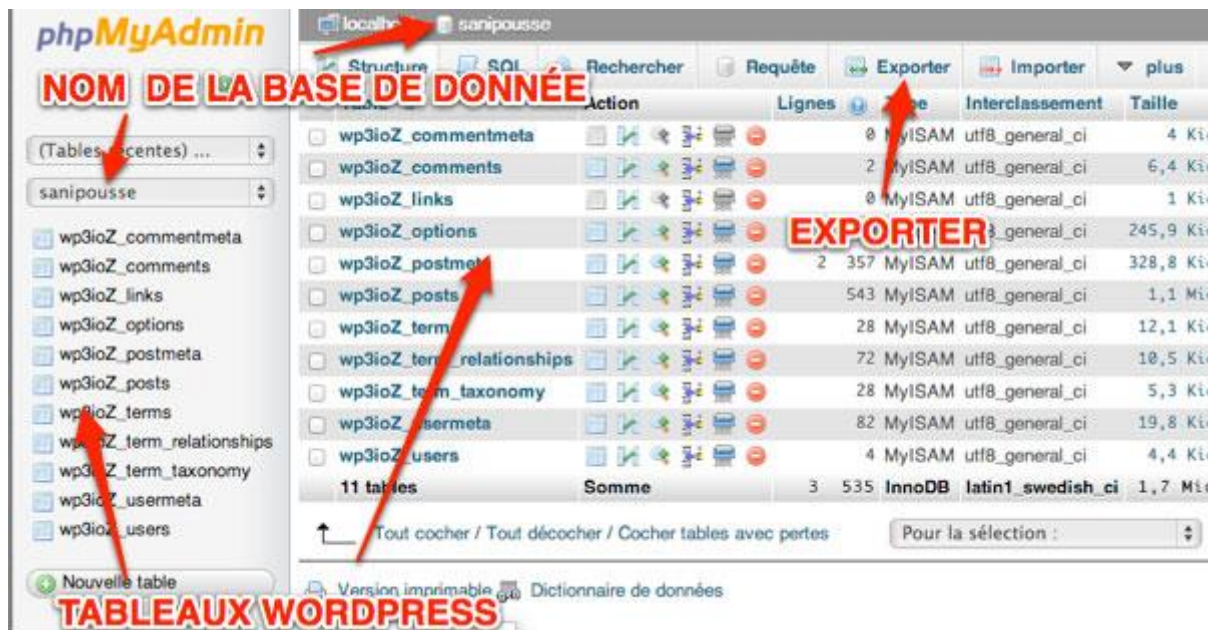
phpMyAdmin

NOM DE LA BASE DE DONNÉE

(Tables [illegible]centes) ...

sanipousse

wp3ioZ_commentmeta
wp3ioZ_comments
wp3ioZ_links
wp3ioZ_options
wp3ioZ_postmeta
wp3ioZ_posts
wp3ioZ_terms
wp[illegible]Z_term_relationships
wp3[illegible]Z_term_taxonomy
wp3ioZ_usermeta
wp3io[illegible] users

Nouvelle table

localh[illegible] sanipousse

Structure SQL Rechercher Requête Exporter Importer plus

| Table | Action | Lignes | Type | Interclassement | Taille |
|---|---|---|---|---|---|
| wp3ioZ_commentmeta | | 0 | MyISAM | utf8_general_ci | 4 Ki |
| wp3ioZ_comments | | 2 | MyISAM | utf8_general_ci | 6,4 Ki |
| wp3ioZ_links | | 0 | MyISAM | utf8_general_ci | 1 Ki |
| wp3ioZ_options | | | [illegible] | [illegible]_general_ci | 245,9 Ki |
| wp3ioZ_postme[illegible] | | 2 357 | MyISAM | utf8_general_ci | 328,8 Ki |
| wp3ioZ_posts | | 543 | MyISAM | utf8_general_ci | 1,1 Mi |
| wp3ioZ_term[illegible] | | 28 | MyISAM | utf8_general_ci | 12,1 Ki |
| wp3ioZ_ter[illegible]_relationships | | 72 | MyISAM | utf8_general_ci | 10,5 Ki |
| wp3ioZ_t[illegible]m_taxonomy | | 28 | MyISAM | utf8_general_ci | 5,3 Ki |
| wp3ioZ_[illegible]sermeta | | 82 | MyISAM | utf8_general_ci | 19,8 Ki |
| wp3ioZ_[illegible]users | | 4 | MyISAM | utf8_general_ci | 4,4 Ki |
| 11 tables | Somme | 3 535 | InnoDB | latin1_swedish_ci | 1,7 Mi |

EXPORTER

Tout cocher / Tout décocher / Cocher tables avec pertes

Pour la sélection :

Version imprimable Dictionnaire de données

TABLEAUX WORDPRESS